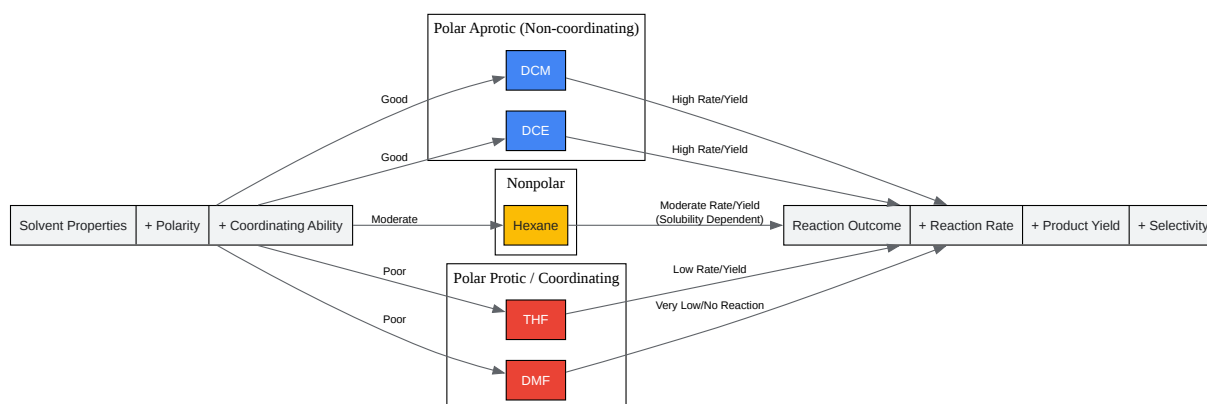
Polar Aprotic (Non-coordinating)

DCM

DCE

Good

Good

High Rate/Yield

High Rate/Yield

Nonpolar

Solvent Properties | + Polarity | + Coordinating Ability

Moderate

Hexane

Moderate Rate/Yield (Solubility Dependent)

Reaction Outcome | + Reaction Rate | + Product Yield | + Selectivity

Poor

Poor

Polar Protic / Coordinating

THF

DMF

Low Rate/Yield

Very Low/No Reaction